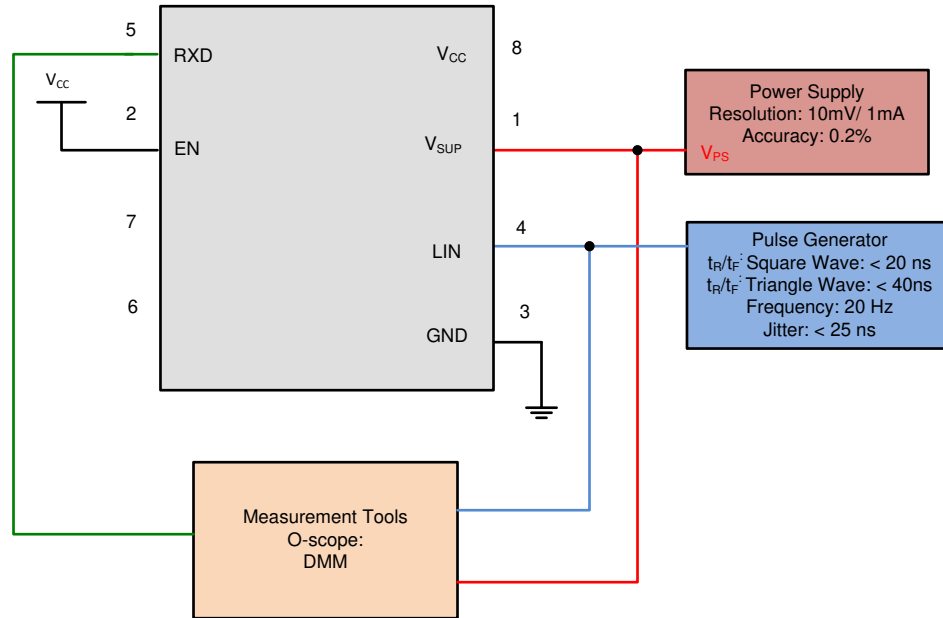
5

RXD

$V_{CC}$

8

$V_{CC}$

2

EN

$V_{SUP}$

1

Power Supply
Resolution: 10mV/ 1mA
Accuracy: 0.2%
$V_{PS}$

7

LIN

4

Pulse Generator
$t_R/t_F$: Square Wave: < 20 ns
$t_R/t_F$: Triangle Wave: < 40ns
Frequency: 20 Hz
Jitter: < 25 ns

6

GND

3

Measurement Tools
O-scope:
DMM